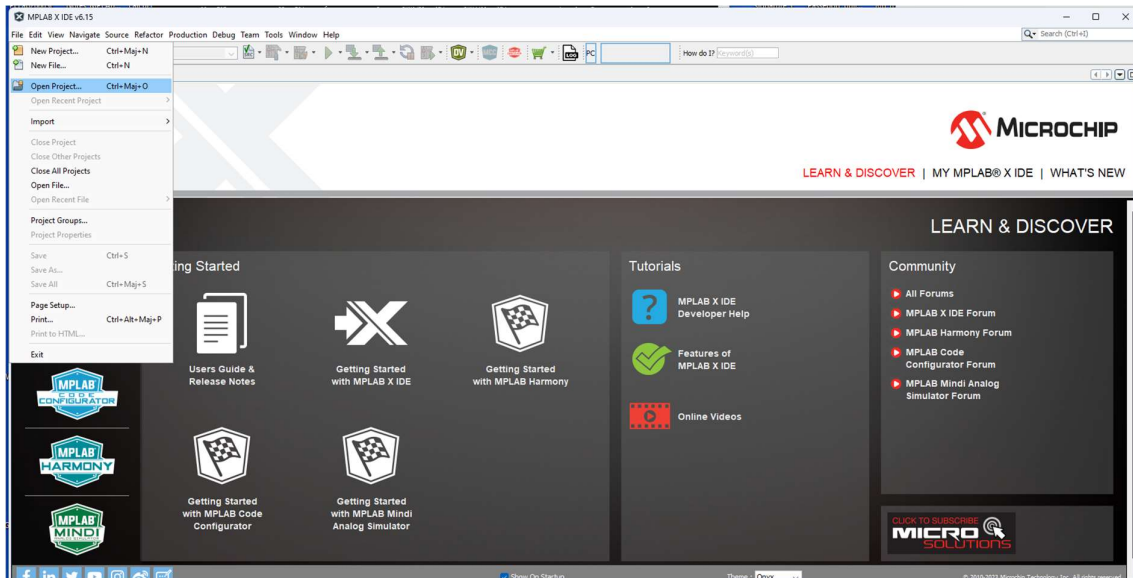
MPLAB X IDE v6.15

File Edit View Navigate Source Refactor Production Debug Team Tools Window Help

Search (Ctrl+I)

How do I? Keyword(s)

New Project... Ctrl+Maj+N
New File... Ctrl+N
Open Project... Ctrl+Maj+O
Open Recent Project
Import
Close Project
Close Other Projects
Close All Projects
Open File...
Open Recent File
Project Groups...
Project Properties
Save Ctrl+S
Save As...
Save All Ctrl+Maj+S
Page Setup...
Print... Ctrl+Alt+Maj+P
Print to HTML...
Exit

MICROCHIP

LEARN & DISCOVER | MY MPLAB® X IDE | WHAT'S NEW

LEARN & DISCOVER

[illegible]ing Started

Users Guide & Release Notes

Getting Started with MPLAB X IDE

Getting Started with MPLAB Harmony

Getting Started with MPLAB Code Configurator

Getting Started with MPLAB Mindi Analog Simulator

Tutorials

MPLAB X IDE Developer Help

Features of MPLAB X IDE

Online Videos

Community

All Forums

MPLAB X IDE Forum

MPLAB Harmony Forum

MPLAB Code Configurator Forum

MPLAB Mindi Analog Simulator Forum

MPLAB CODE CONFIGURATOR

MPLAB HARMONY

MPLAB MINDI

CLICK TO SUBSCRIBE MICRO SOLUTIONS

Show On Startup

Theme : Onyx

© 2010-2023 Microchip Technology, Inc. All rights reserved